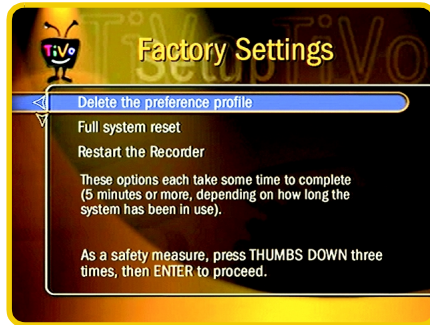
TiVo

Factory Settings

Setup TiVo

Delete the preference profile

Full system reset

Restart the Recorder

These options each take some time to complete (5 minutes or more, depending on how long the system has been in use).

As a safety measure, press THUMBS DOWN three times, then ENTER to proceed.